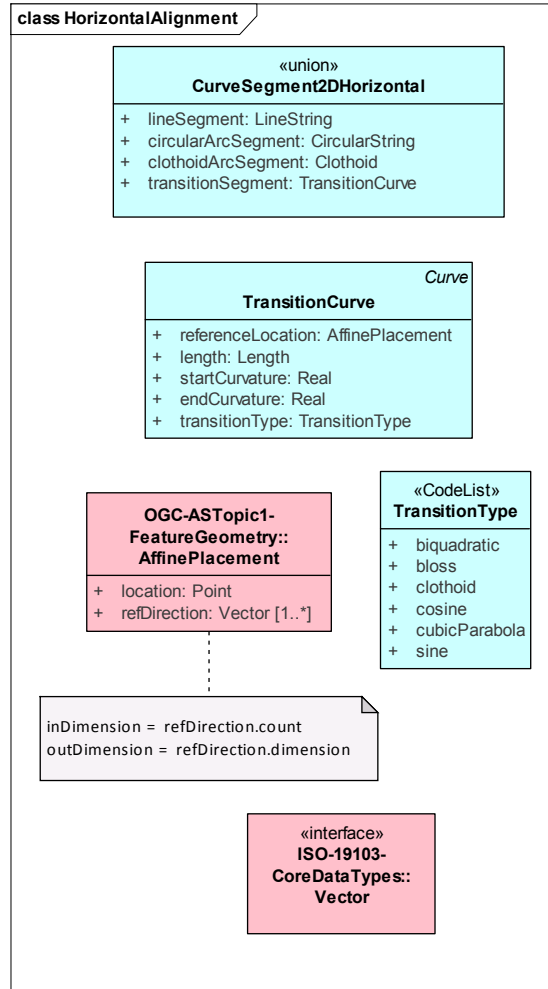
class HorizontalAlignment

«union»
CurveSegment2DHorizontal

+ lineSegment: LineString
+ circularArcSegment: CircularString
+ clothoidArcSegment: Clothoid
+ transitionSegment: TransitionCurve

Curve
TransitionCurve

+ referenceLocation: AffinePlacement
+ length: Length
+ startCurvature: Real
+ endCurvature: Real
+ transitionType: TransitionType

OGC-ASTopic1-FeatureGeometry::AffinePlacement

+ location: Point
+ refDirection: Vector [1..*]

«CodeList»
TransitionType

+ biquadratic
+ bloss
+ clothoid
+ cosine
+ cubicParabola
+ sine

inDimension = refDirection.count
outDimension = refDirection.dimension

«interface»
ISO-19103-CoreDataTypes::Vector